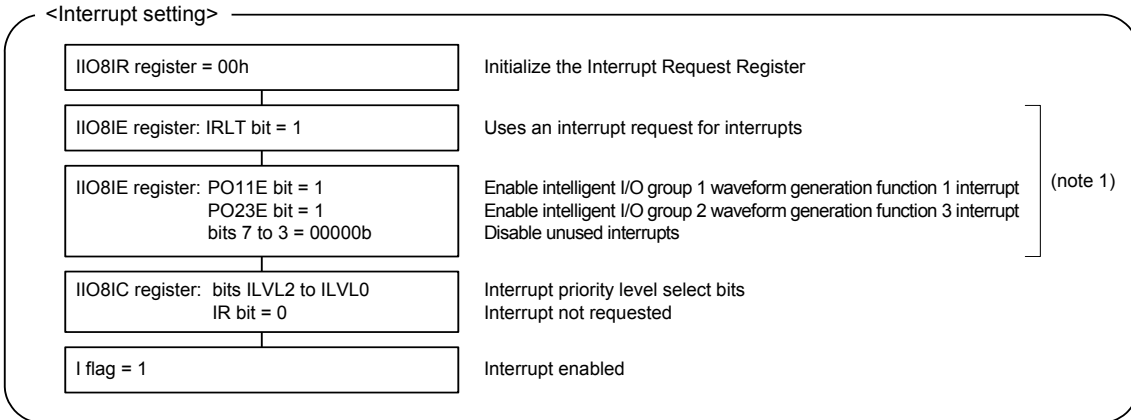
<Interrupt setting>

IIO8IR register = 00h

Initialize the Interrupt Request Register

IIO8IE register: IRLT bit = 1

Uses an interrupt request for interrupts

IIO8IE register: PO11E bit = 1
PO23E bit = 1
bits 7 to 3 = 00000b

Enable intelligent I/O group 1 waveform generation function 1 interrupt
Enable intelligent I/O group 2 waveform generation function 3 interrupt
Disable unused interrupts

(note 1)

IIO8IC register: bits ILVL2 to ILVL0
IR bit = 0

Interrupt priority level select bits
Interrupt not requested

I flag = 1

Interrupt enabled